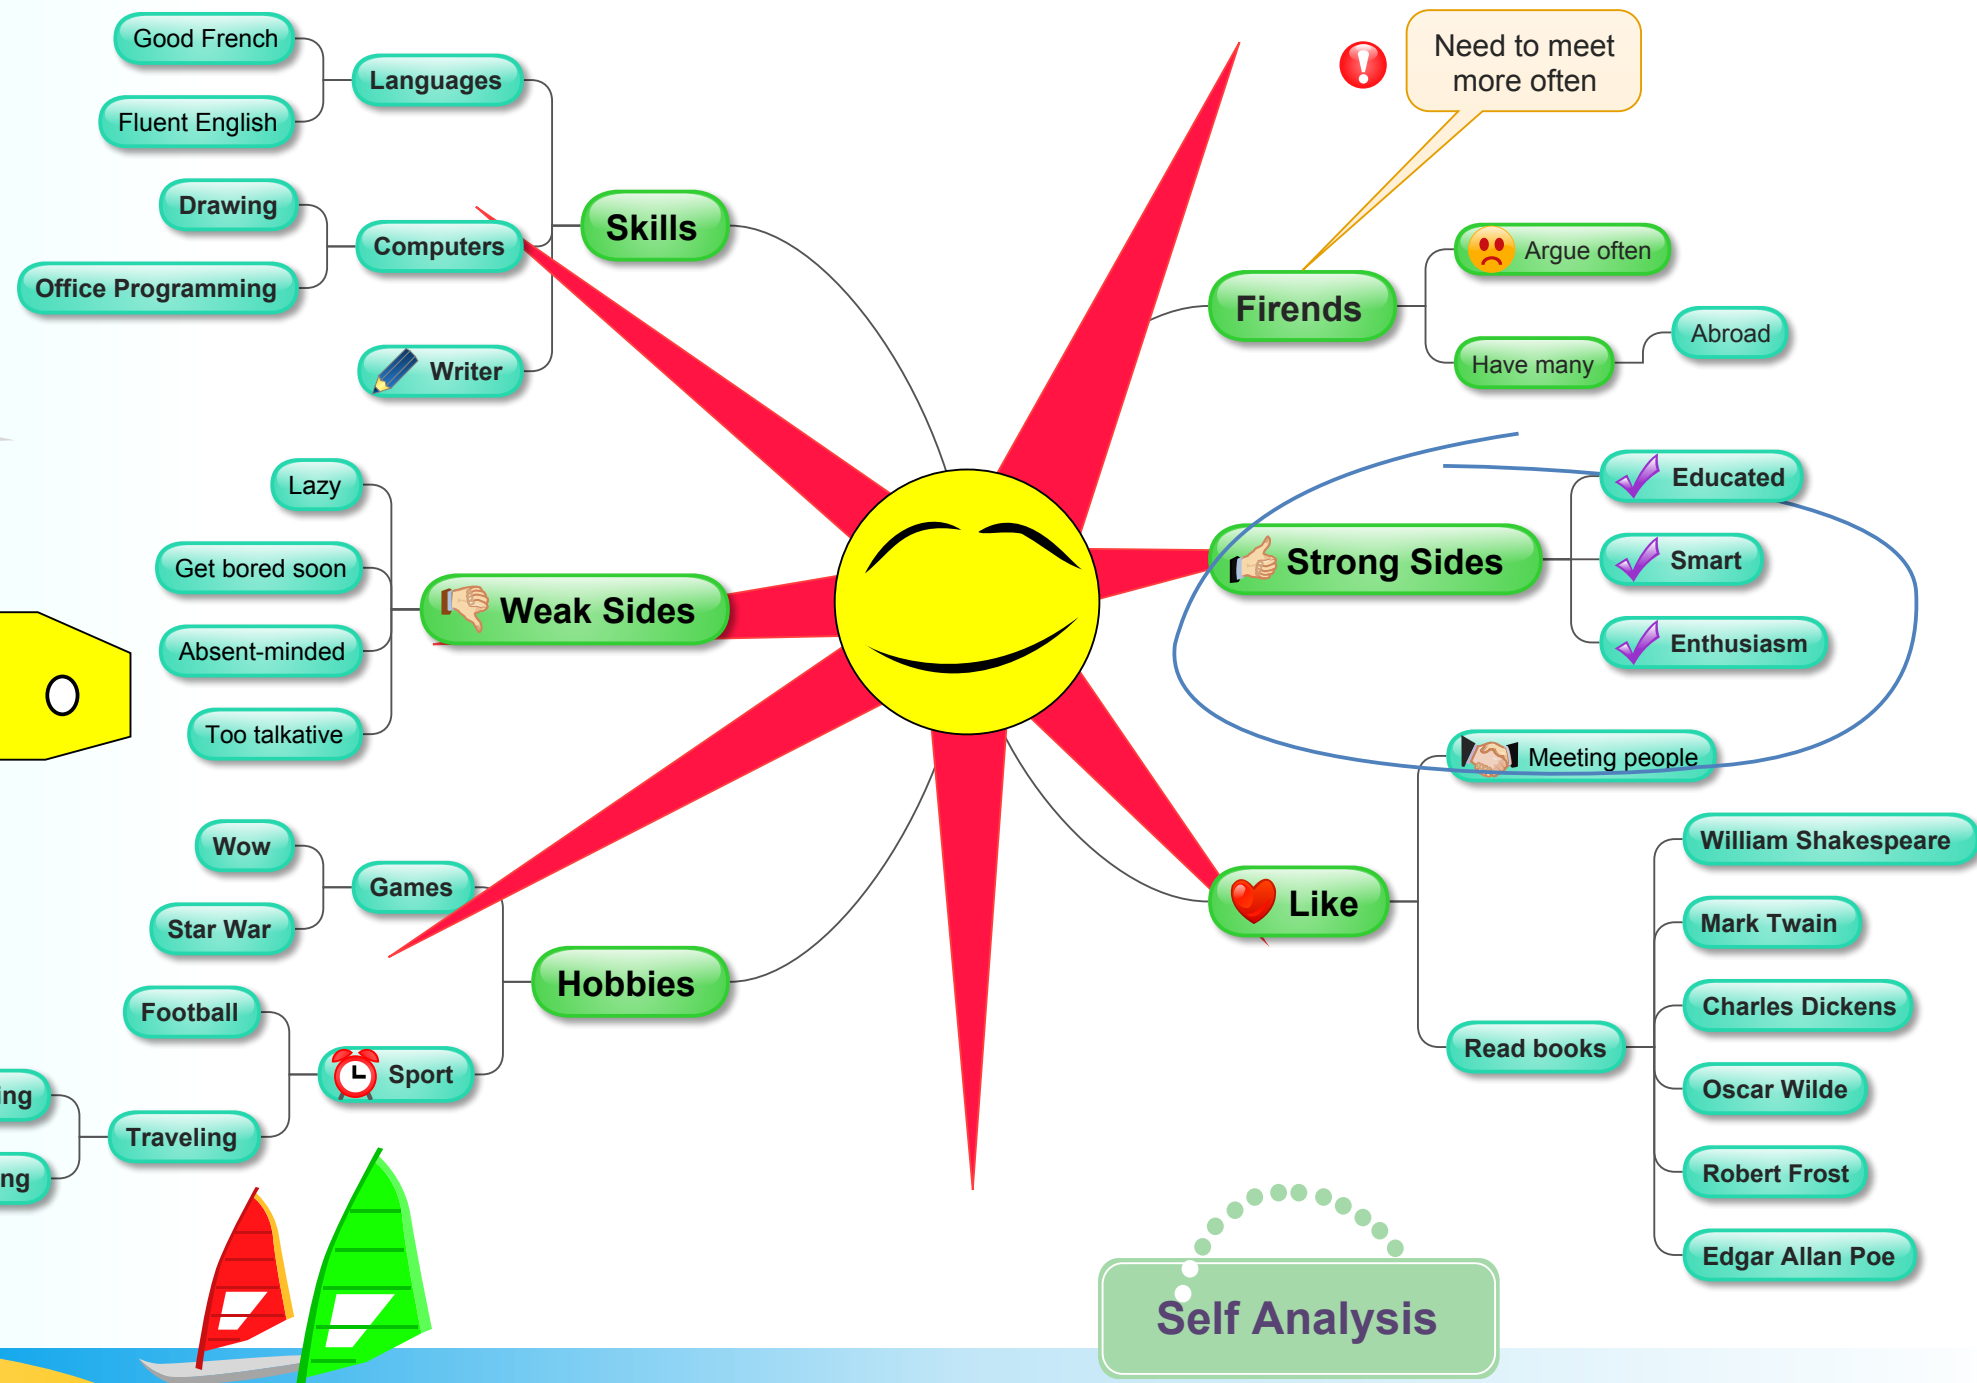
Good French
Fluent English
Languages
Drawing
Office Programming
Computers
Writer
Skills

Need to meet more often

Firends
Argue often
Have many
Abroad

Lazy
Get bored soon
Absent-minded
Too talkative
Weak Sides

Strong Sides
Educated
Smart
Enthusiasm

Wow
Star War
Games
Football
Sport
ing
Traveling
ng
Hobbies

Like
Meeting people
Read books
William Shakespeare
Mark Twain
Charles Dickens
Oscar Wilde
Robert Frost
Edgar Allan Poe

Self Analysis